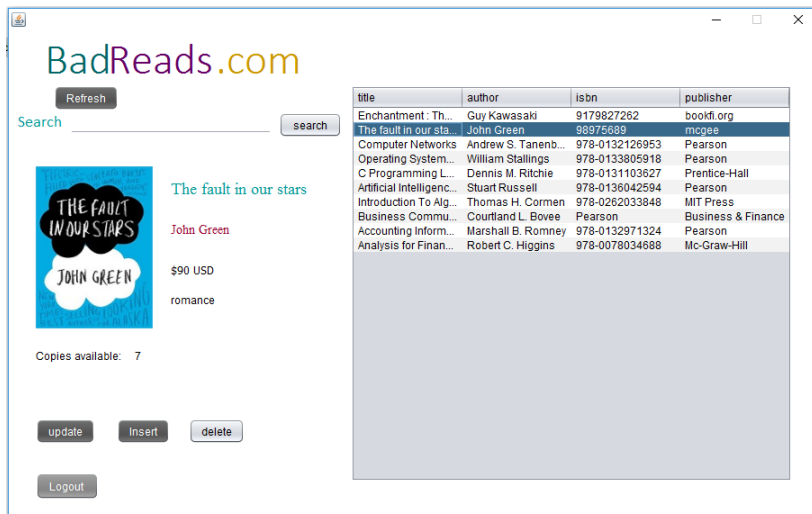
BadReads.com

Refresh

Search

search

THE FAULT IN OUR STARS

JOHN GREEN

The fault in our stars

John Green

$90 USD

romance

Copies available: 7

update

Insert

delete

Logout

| title | author | isbn | publisher |
|---|---|---|---|
| Enchantment : Th... | Guy Kawasaki | 9179827262 | bookfi.org |
| The fault in our sta... | John Green | 98975689 | mcgee |
| Computer Networks | Andrew S. Tanenb... | 978-0132126953 | Pearson |
| Operating System... | William Stallings | 978-0133805918 | Pearson |
| C Programming L... | Dennis M. Ritchie | 978-0131103627 | Prentice-Hall |
| Artificial Intelligenc... | Stuart Russell | 978-0136042594 | Pearson |
| Introduction To Alg... | Thomas H. Cormen | 978-0262033848 | MIT Press |
| Business Commu... | Courtland L. Bovee | Pearson | Business & Finance |
| Accounting Inform... | Marshall B. Romney | 978-0132971324 | Pearson |
| Analysis for Finan... | Robert C. Higgins | 978-0078034688 | Mc-Graw-Hill |